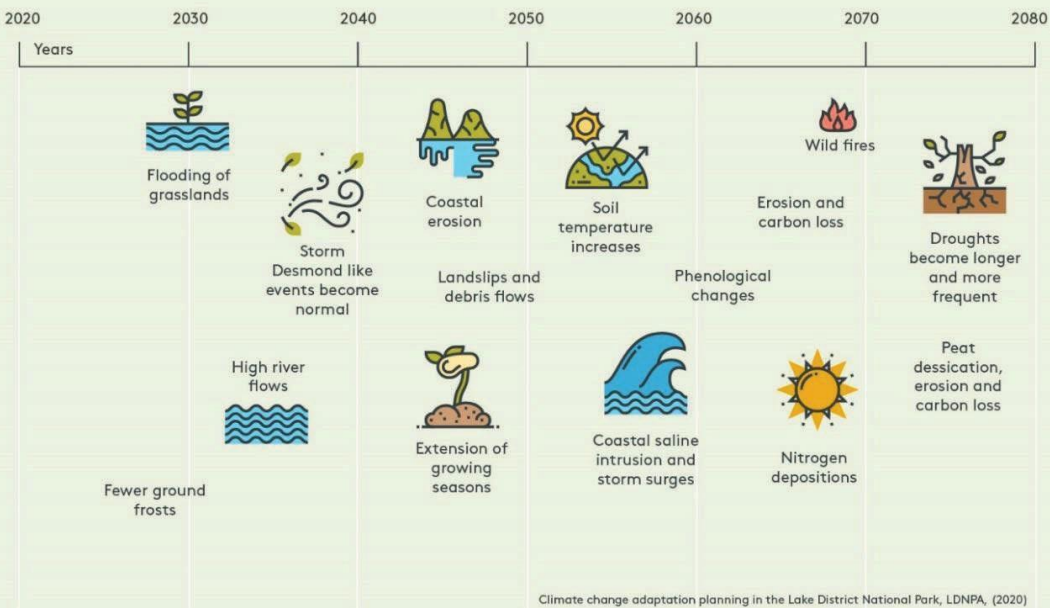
2020 2030 2040 2050 2060 2070 2080

Years

Flooding of grasslands

Storm Desmond like events become normal

Coastal erosion

Landslips and debris flows

Soil temperature increases

Phenological changes

Wild fires

Erosion and carbon loss

Droughts become longer and more frequent

High river flows

Extension of growing seasons

Coastal saline intrusion and storm surges

Nitrogen depositions

Peat dessication, erosion and carbon loss

Fewer ground frosts

Climate change adaptation planning in the Lake District National Park, LDNPA, (2020)